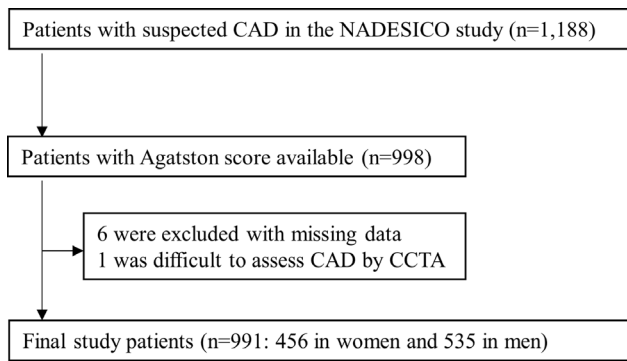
Patients with suspected CAD in the NADESICO study (n=1,188)

Patients with Agatston score available (n=998)

6 were excluded with missing data
1 was difficult to assess CAD by CCTA

Final study patients (n=991: 456 in women and 535 in men)